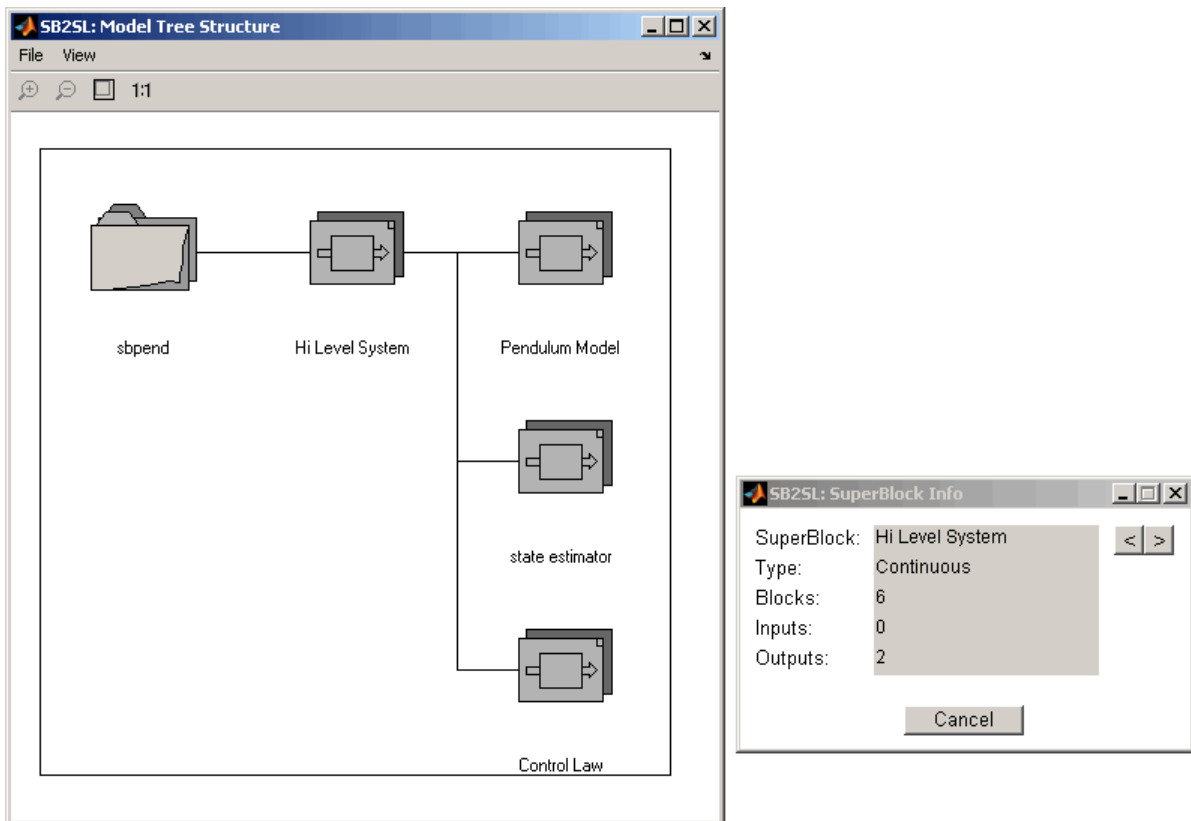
SB2SL: Model Tree Structure

File View

1:1

sbpend

Hi Level System

Pendulum Model

state estimator

Control Law

SB2SL: SuperBlock Info

| | |
|---|---|
| SuperBlock: | Hi Level System |
| Type: | Continuous |
| Blocks: | 6 |
| Inputs: | 0 |
| Outputs: | 2 |

< >

Cancel